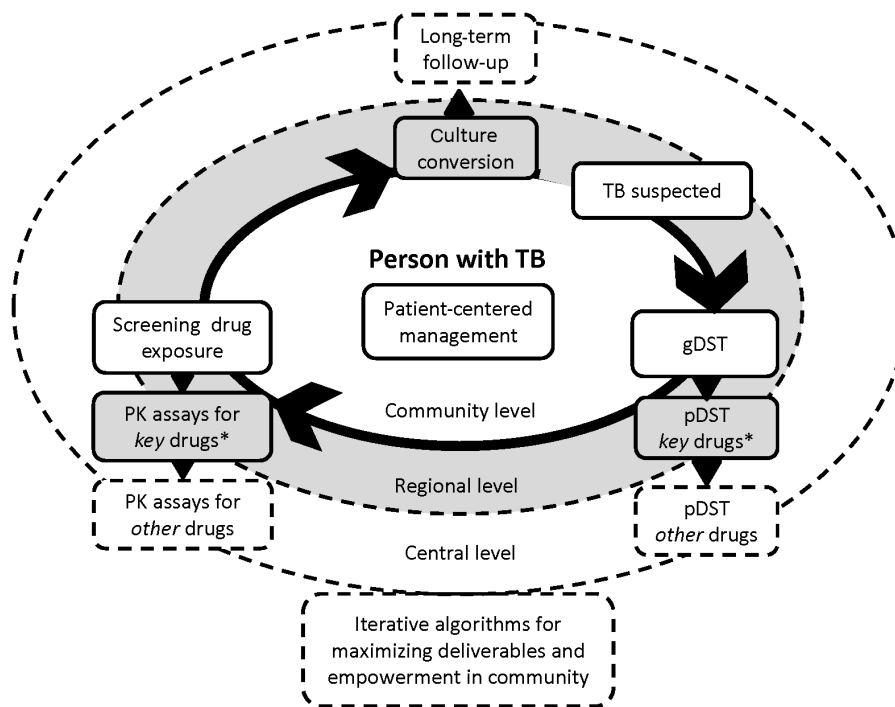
Long-term follow-up

Culture conversion

TB suspected

Person with TB

Patient-centered management

Screening drug exposure

gDST

PK assays for *key* drugs*

Community level

pDST *key* drugs*

Regional level

PK assays for *other* drugs

pDST *other* drugs

Central level

Iterative algorithms for maximizing deliverables and empowerment in community